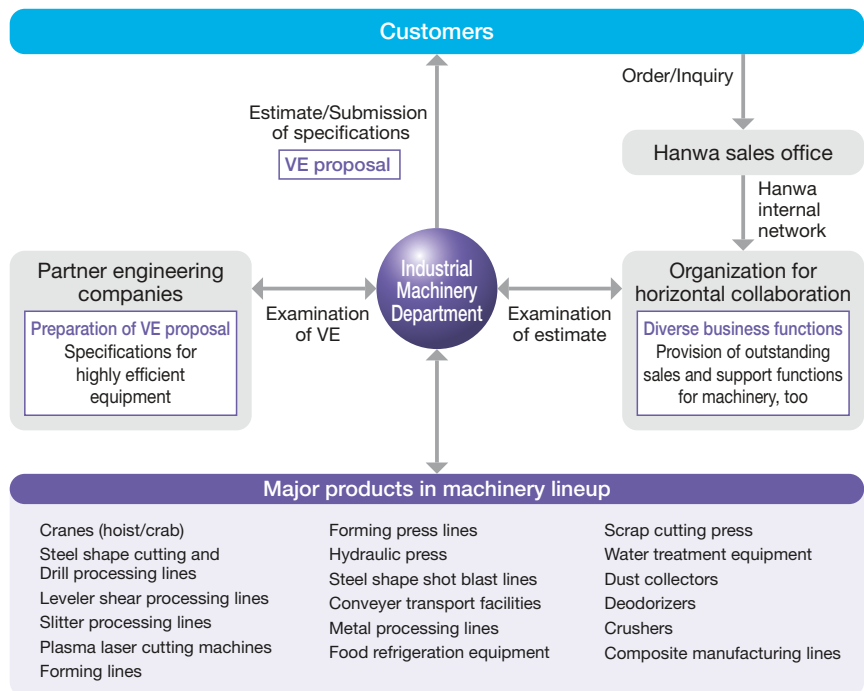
Customers

Order/Inquiry

Estimate/Submission of specifications

VE proposal

Hanwa sales office

Hanwa internal network

Partner engineering companies

Preparation of VE proposal
Specifications for highly efficient equipment

Examination of VE

Industrial Machinery Department

Examination of estimate

Organization for horizontal collaboration

Diverse business functions
Provision of outstanding sales and support functions for machinery, too

Major products in machinery lineup

Cranes (hoist/crab)
Steel shape cutting and Drill processing lines
Leveler shear processing lines
Slitter processing lines
Plasma laser cutting machines
Forming lines

Forming press lines
Hydraulic press
Steel shape shot blast lines
Conveyer transport facilities
Metal processing lines
Food refrigeration equipment

Scrap cutting press
Water treatment equipment
Dust collectors
Deodorizers
Crushers
Composite manufacturing lines